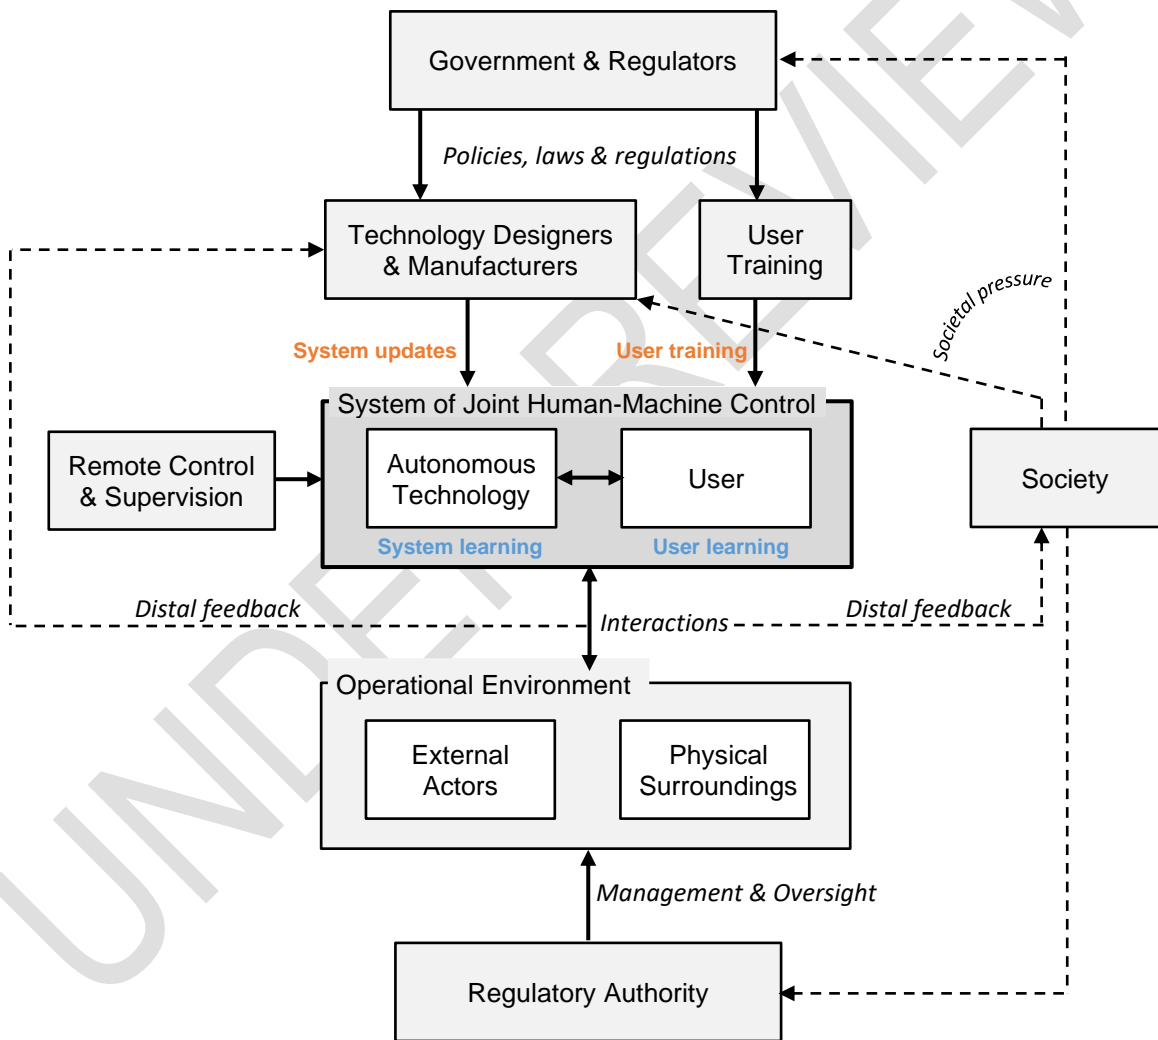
Government & Regulators

Policies, laws & regulations

Technology Designers & Manufacturers

User Training

Societal pressure

System updates

User training

System of Joint Human-Machine Control

Remote Control & Supervision

Autonomous Technology

User

Society

System learning

User learning

Distal feedback

Interactions

Distal feedback

Operational Environment

External Actors

Physical Surroundings

Management & Oversight

Regulatory Authority

UNDER REVIEW